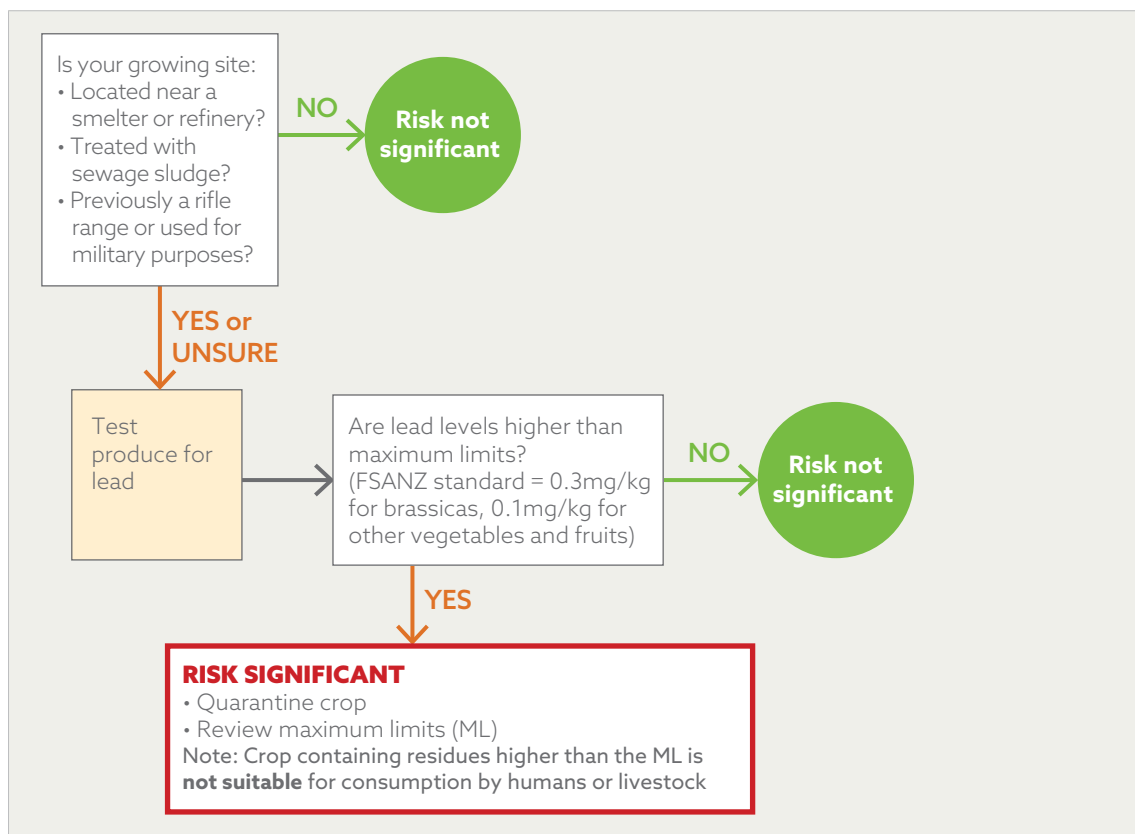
Is your growing site:
• Located near a smelter or refinery?
• Treated with sewage sludge?
• Previously a rifle range or used for military purposes?

NO

Risk not significant

YES or UNSURE

Test produce for lead

Are lead levels higher than maximum limits? (FSANZ standard = 0.3mg/kg for brassicas, 0.1mg/kg for other vegetables and fruits)

NO

Risk not significant

YES

RISK SIGNIFICANT
• Quarantine crop
• Review maximum limits (ML)
Note: Crop containing residues higher than the ML is **not suitable** for consumption by humans or livestock